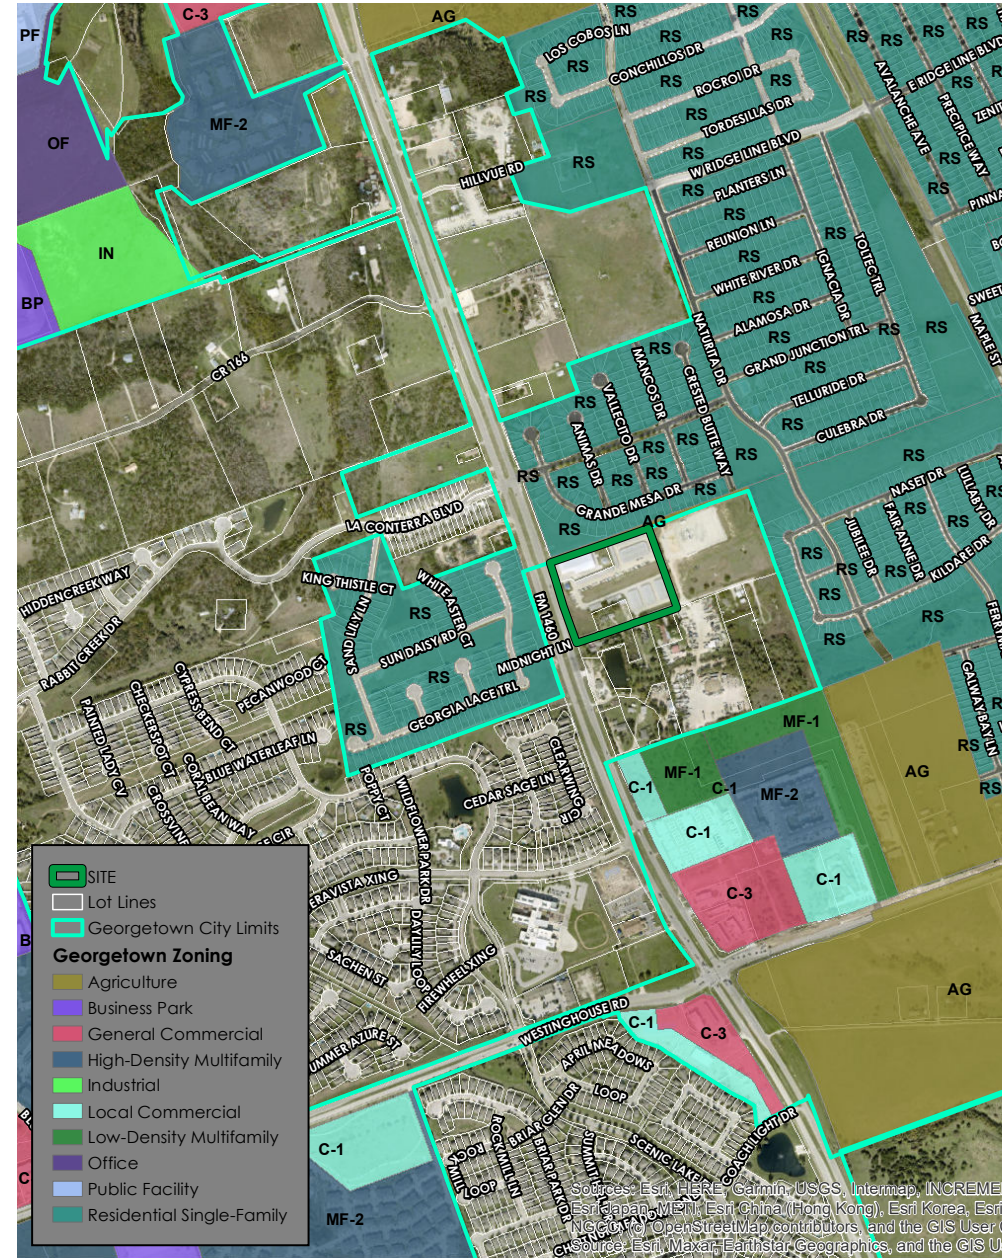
PF
C-3
AG
RS
RS
LOS COBOS LN
RS
RS
RS
RS
CONCHILLOS DR
RS
RS
ROCROI DR
TORDESILLAS DR
W RIDGE LINE BLVD
PLANTERS LN
REUNION LN
WHITE RIVER DR
ALAMOSA DR
GRAND JUNCTION TRL
TELLURIDE DR
CULEBRA DR
IGNACIA DR
TOLTEC TRL
AVALANCHE AVE
E RIDGE LINE BLVD
PRECIPICE WAY
ZENITH
PINNA
SWEET
MAPLE ST
OF
MF-2
HILLVUE RD
IN
BP
CR 166
MANCOS DR
CRESTED BUTTE WAY
NATURITA DR
VALLECITO DR
ANIMAS DR
GRANDE MESA DR
NASET DR
LILLABY DR
JUBILEE DR
FAIR ANNE DR
KILDARE DR
FERN
GALWAY BAY LN
LA CONTERRA BLVD
KING THISTLE CT
WHITE ASTER CT
SAND LILY LN
SUN DAISY RD CT
MIDNIGHT LN
FM 1460
GEORGIA LACE TRL
HIDDENCREEK WAY
RABBIT CREEK DR
PECANWOOD CT
CYPRESS BEND CT
CHECKERSPOT CT
PAINTED LADY CV
BLUE WATERLEAF LN
CORALBEAN WAY
CROSSVINE
POPPY CT
WILDFLOWER PARK DR
CEDAR SAGE LN
CLEARWING CIR
DAYLILY LOOP
FIREWHEEL XING
SACHEN ST
ERAVISTA XING
UMMER AZURE ST
WESTINGHOUSE RD
APRIL MEADOWS
LOOP
BRIAR GLEN DR
ROCKMILL LN
BRIAR PARK DR
SUMMIT
SCENIC LAKE
COACHLIGHT DR
MILLS LOOP
AG
MF-1
MF-1
C-1
C-1
MF-2
C-1
C-3
C-1
AG
AG
C-1
C-3
C-1
MF-2
RS
SITE
Lot Lines
Georgetown City Limits
Georgetown Zoning
Agriculture
Business Park
General Commercial
High-Density Multifamily
Industrial
Local Commercial
Low-Density Multifamily
Office
Public Facility
Residential Single-Family
Sources: Esri, HERE, Garmin, USGS, Intermap, INCREMEN
Esri Japan, METI, Esri China (Hong Kong), Esri Korea, Esri
NGCC, (c) OpenStreetMap contributors, and the GIS User C
Source: Esri, Maxar, Earthstar Geographics, and the GIS U